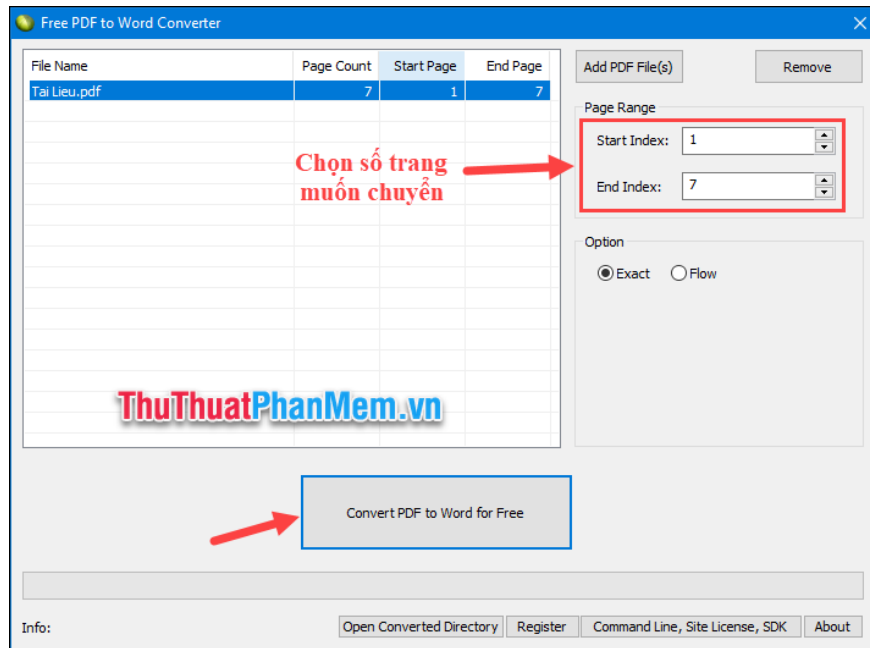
Free PDF to Word Converter

| File Name | Page Count | Start Page | End Page |
|---|---|---|---|
| Tai Lieu.pdf | 7 | 1 | 7 |

Add PDF File(s)

Remove

Page Range

Start Index: 1

End Index: 7

Chọn số trang muốn chuyển

Option

Exact

Flow

ThuThuatPhanMem.vn

Convert PDF to Word for Free

Info:

Open Converted Directory

Register

Command Line, Site License, SDK

About